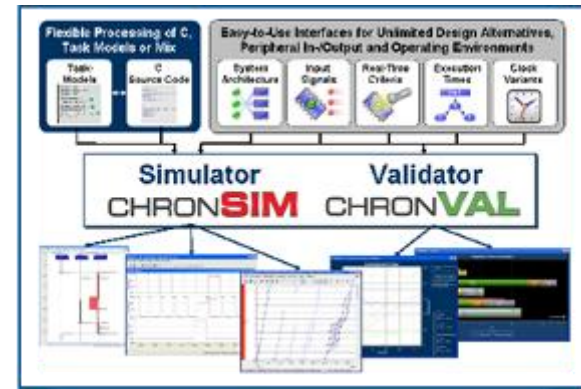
Flexible Processing of C, Task Models or Mix

Task-Models

C Source Code

Easy-to-Use Interfaces for Unlimited Design Alternatives, Peripheral In-/Output and Operating Environments

System Architecture

Input Signals

Real-Time Criteria

Execution Times

Clock Variants

Simulator
CHRONSIM

Validator
CHRONVAL